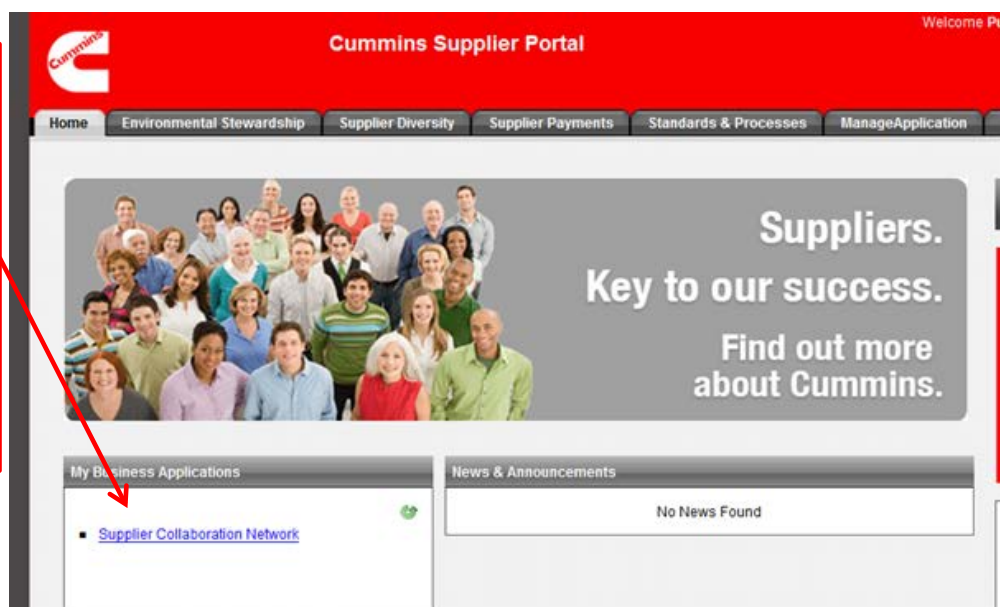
Cummins

Cummins Supplier Portal

Welcome Pu

Home | Environmental Stewardship | Supplier Diversity | Supplier Payments | Standards & Processes | ManageApplication

Suppliers.
Key to our success.
Find out more about Cummins.

My Business Applications

Supplier Collaboration Network

News & Announcements

No News Found